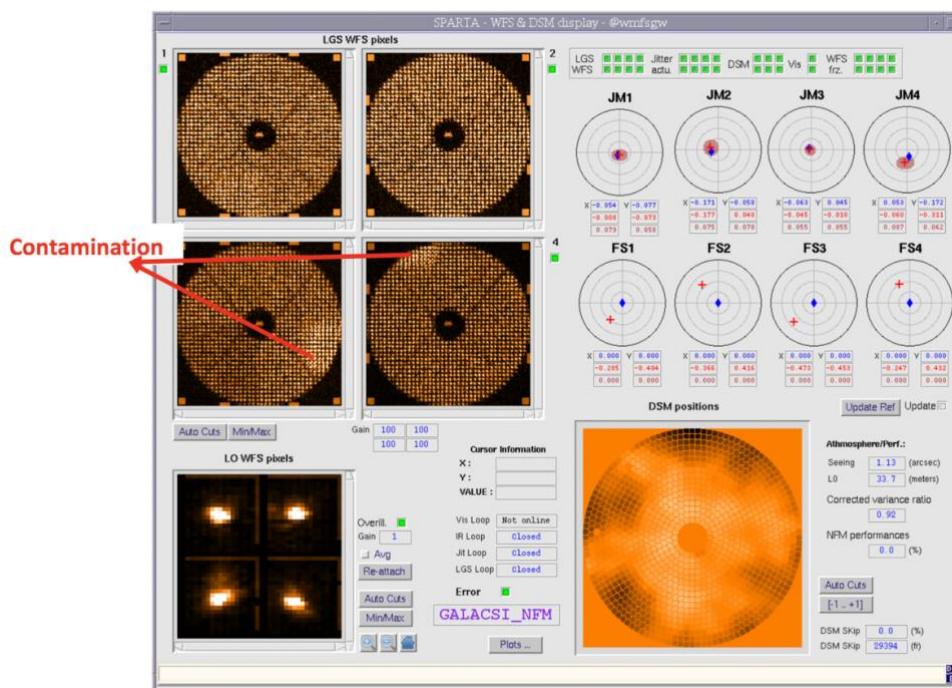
SPARTA - WFS & DSM display - @wmfsgw

LGS WFS pixels

1
2
3
4

Contamination

LGS WFS
Jitter actu.
DSM
Vis
WFS frz.

JM1
JM2
JM3
JM4

X -0.054 Y -0.077
-0.008 -0.073
0.079 0.058

X -0.171 Y -0.059
-0.177 0.049
0.075 0.070

X -0.063 Y 0.045
-0.045 -0.010
0.055 0.055

X 0.053 Y -0.172
-0.060 -0.311
0.087 0.062

FS1
FS2
FS3
FS4

X 0.000 Y 0.000
-0.205 -0.404
0.000 0.000

X 0.000 Y 0.000
-0.366 0.416
0.000 0.000

X 0.000 Y 0.000
-0.473 -0.453
0.000 0.000

X 0.000 Y 0.000
-0.247 0.432
0.000 0.000

Auto Cuts
Min/Max
Gain
100 100
100 100

DSM positions

Update Ref
Update

LO WFS pixels

Cursor Information
X :
Y :
VALUE :

Overill.
Gain 1
Avg
Re-attach

Auto Cuts
Min/Max

Vis Loop Not online
IR Loop Closed
Jit Loop Closed
LGS Loop Closed

Error

GALACSI_NFM

Plots ...

Atmosphere/Perf.:
Seeing 1.13 (arcsec)
L0 33.7 (meters)
Corrected variance ratio
0.92
NFM performances
0.0 (%)

Auto Cuts
[-1 .. +1]

DSM SKip 0.0 (%)
DSM SKip 29394 (fr)